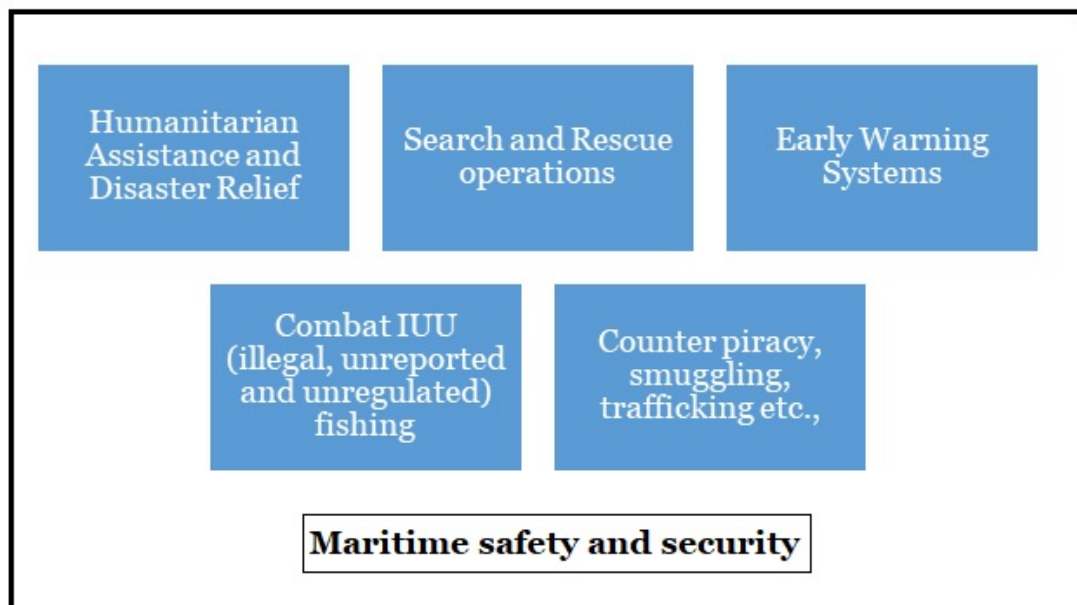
Humanitarian Assistance and Disaster Relief

Search and Rescue operations

Early Warning Systems

Combat IUU (illegal, unreported and unregulated) fishing

Counter piracy, smuggling, trafficking etc.,

Maritime safety and security